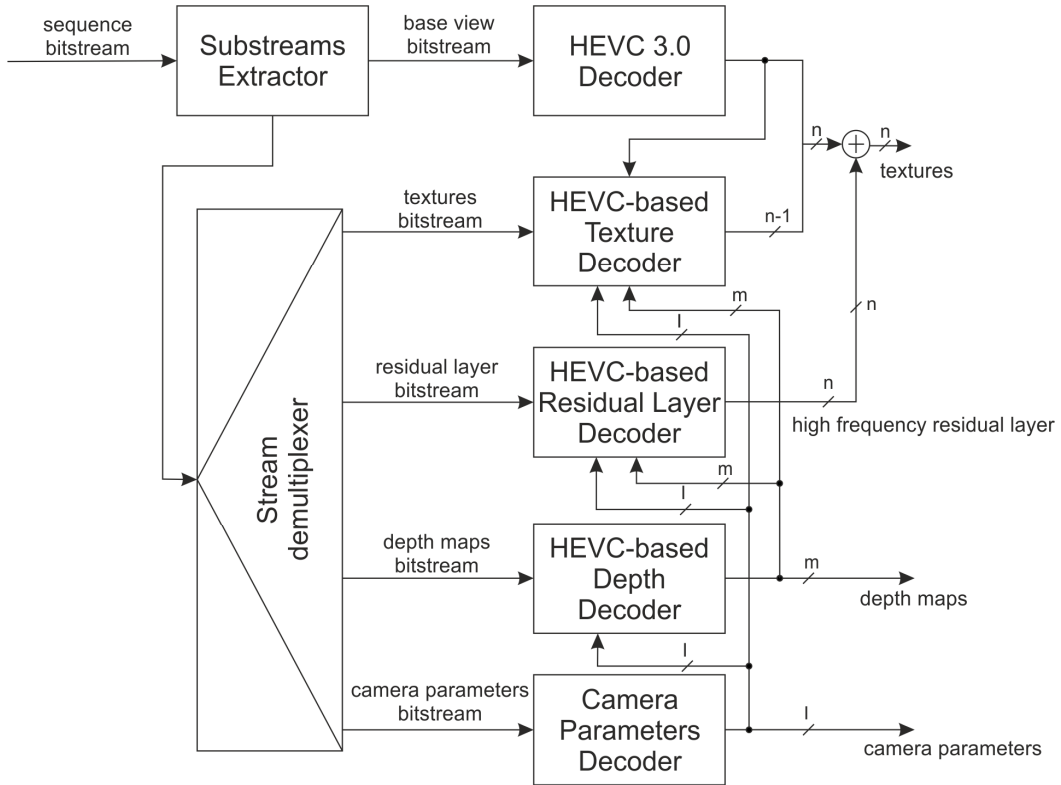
sequence bitstream

Substreams Extractor

base view bitstream

HEVC 3.0 Decoder

n

n

textures

textures bitstream

HEVC-based Texture Decoder

n-1

m

l

n

residual layer bitstream

HEVC-based Residual Layer Decoder

n

high frequency residual layer

Stream demultiplexer

m

l

depth maps bitstream

HEVC-based Depth Decoder

m

depth maps

l

camera parameters bitstream

Camera Parameters Decoder

l

camera parameters